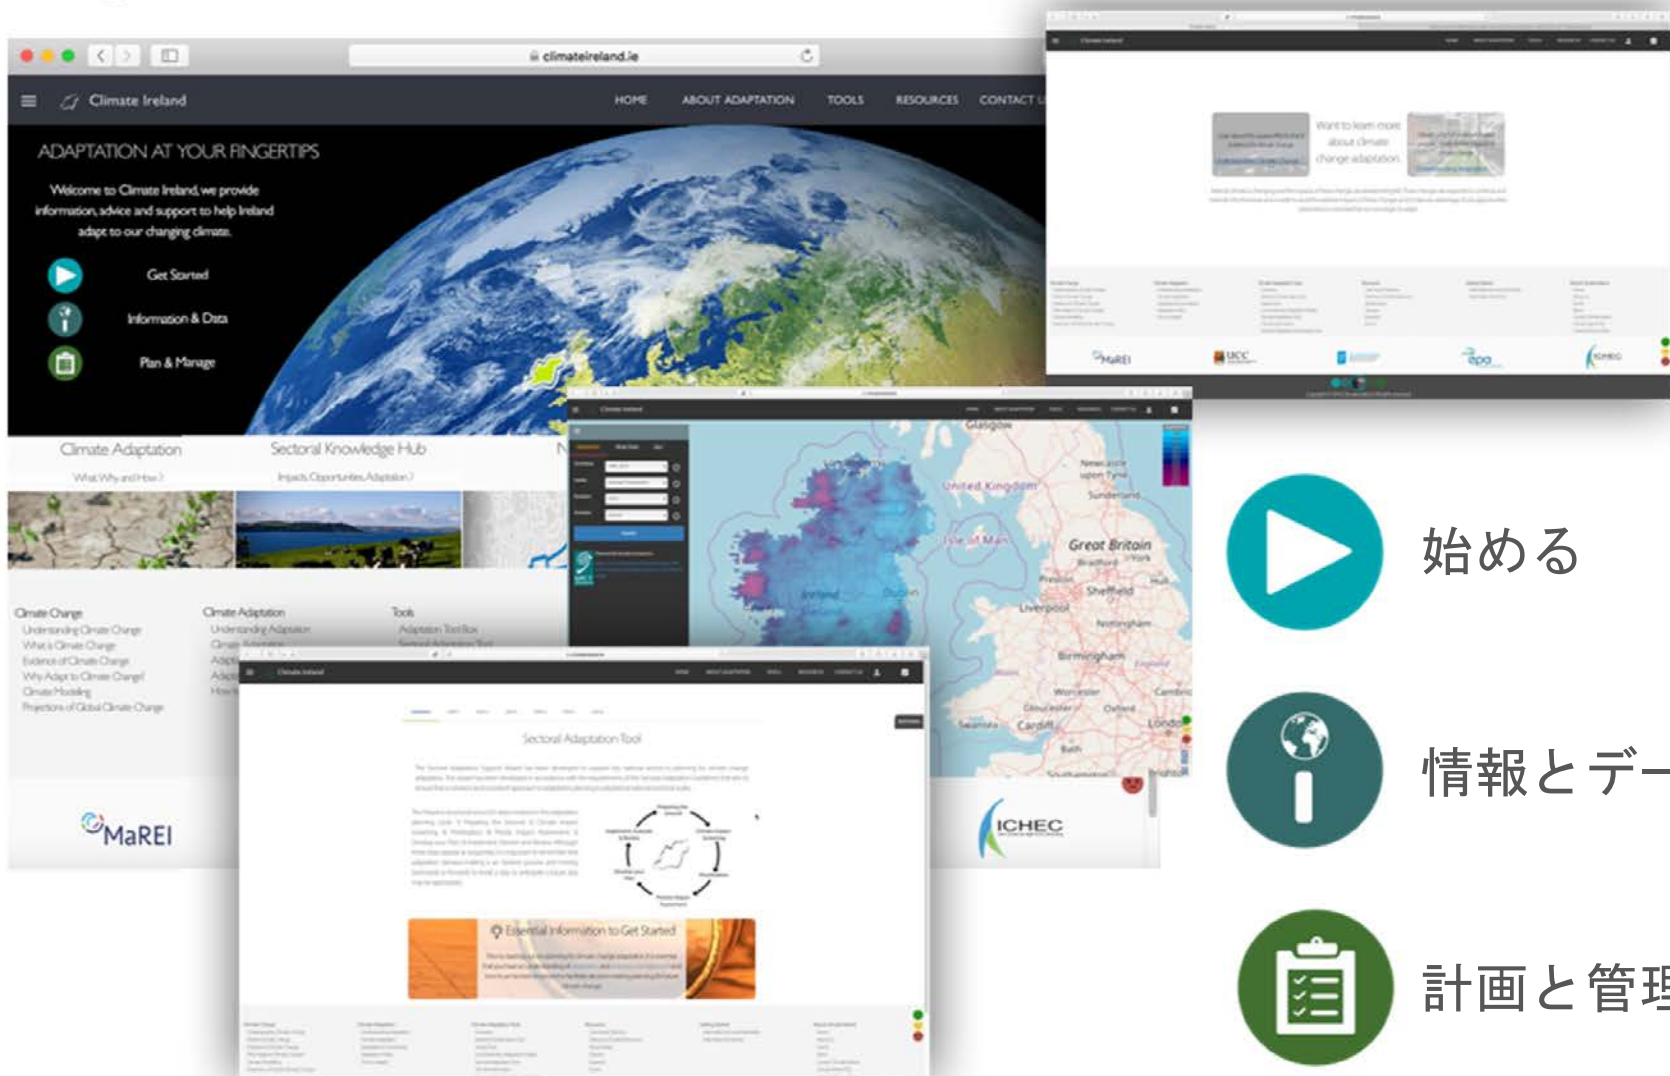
climateireland.ie

Climate Ireland

HOME ABOUT ADAPTATION TOOLS RESOURCES CONTACT U

ADAPTATION AT YOUR FINGERTIPS

Welcome to Climate Ireland, we provide information, advice and support to help Ireland adapt to our changing climate.

Get Started

Information & Data

Plan & Manage

Climate Adaptation
What, Why and How?

Sectoral Knowledge Hub
Impacts, Opportunities, Adaptation?

Climate Change
Understanding Climate Change
What is Climate Change
Evidence of Climate Change
Why Adapt to Climate Change?
Climate Modelling
Projections of Global Climate Change

Climate Adaptation
Understanding Adaptation

Tools
Adaptation Toolbox

MaREI

ICHEC

Want to learn more about climate change adaptation

MaREI UCC epa ICHEC

Glasgow
United Kingdom
Newcastle upon Tyne
Sunderland
Isle of Man
Great Britain
Bradford
York
Preston
Hull
Leeds
Sheffield
Liverpool
Ireland
Dublin
Nottingham
Birmingham
England
Worcester
Cambri
Gloucester
Oxford
Swansea
Cardiff
London
Bath
Southampton
Brighton

Climate Ireland

Sectoral Adaptation Tool

Essential Information to Get Started

始める

情報とデー

計画と管理